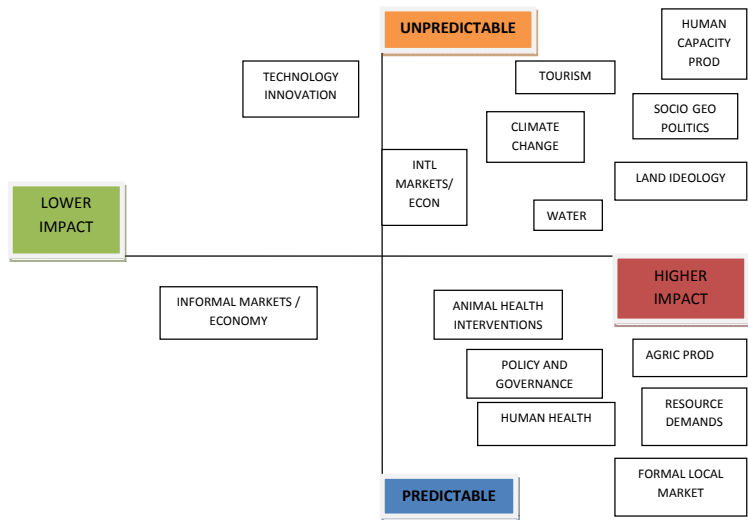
UNPREDICTABLE

HUMAN CAPACITY PROD

TECHNOLOGY INNOVATION

TOURISM

SOCIO GEO POLITICS

CLIMATE CHANGE

INTL MARKETS/ ECON

LAND IDEOLOGY

LOWER IMPACT

WATER

HIGHER IMPACT

INFORMAL MARKETS / ECONOMY

ANIMAL HEALTH INTERVENTIONS

AGRIC PROD

POLICY AND GOVERNANCE

RESOURCE DEMANDS

HUMAN HEALTH

FORMAL LOCAL MARKET

PREDICTABLE